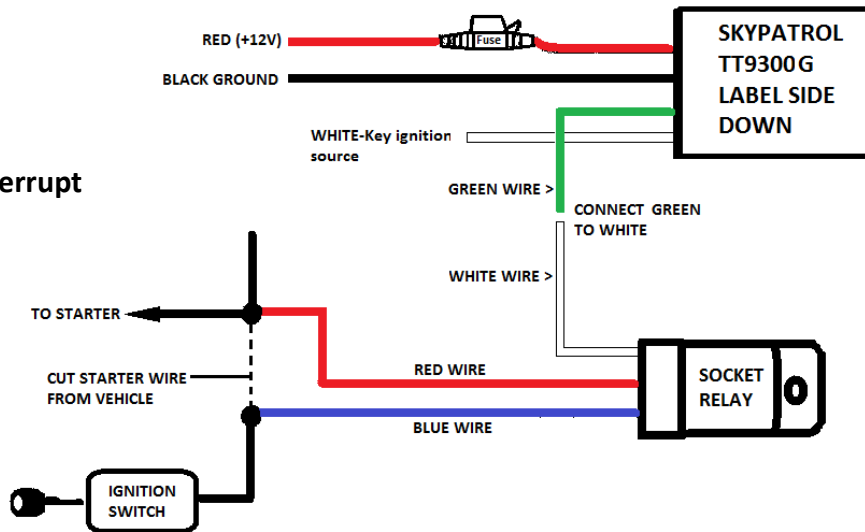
RED (+12V)

Fuse

BLACK GROUND

SKYPATROL TT9300G LABEL SIDE DOWN

WHITE-Key ignition source

errupt

GREEN WIRE >

CONNECT GREEN TO WHITE

WHITE WIRE >

TO STARTER

CUT STARTER WIRE FROM VEHICLE

RED WIRE

SOCKET RELAY

BLUE WIRE

IGNITION SWITCH